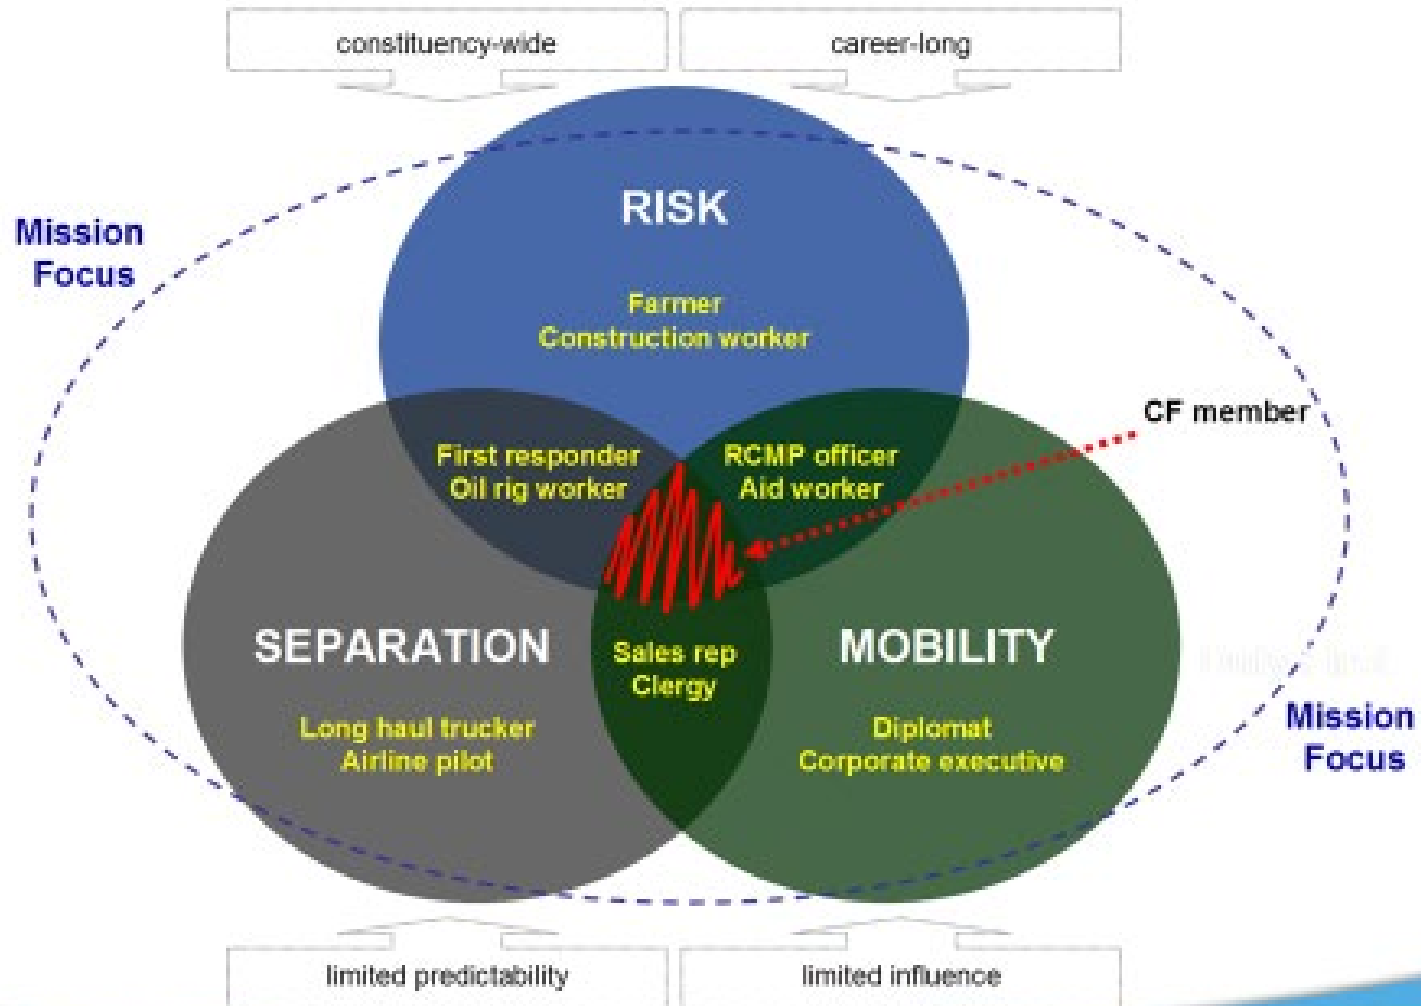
constituency-wide

career-long

Mission Focus

RISK

Farmer
Construction worker

CF member

First responder
Oil rig worker

RCMP officer
Aid worker

SEPARATION

Sales rep
Clergy

MOBILITY

Long haul trucker
Airline pilot

Diplomat
Corporate executive

Mission Focus

limited predictability

limited influence